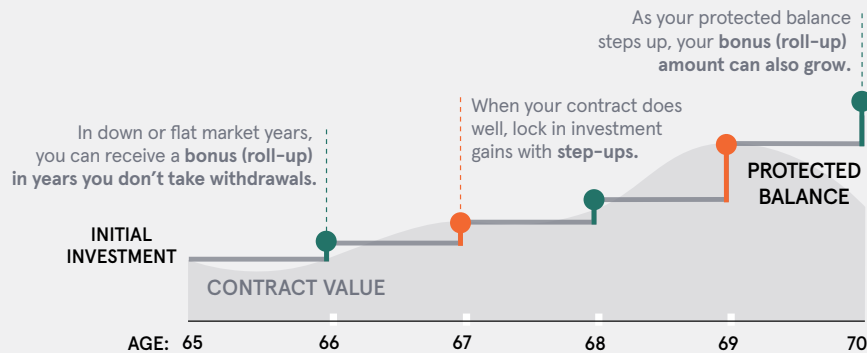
As your protected balance steps up, your **bonus (roll-up) amount can also grow.**

When your contract does well, lock in investment gains with **step-ups.**

In down or flat market years, you can receive a **bonus (roll-up) in years you don't take withdrawals.**

INITIAL INVESTMENT

PROTECTED BALANCE

CONTRACT VALUE

AGE: 65 66 67 68 69 70